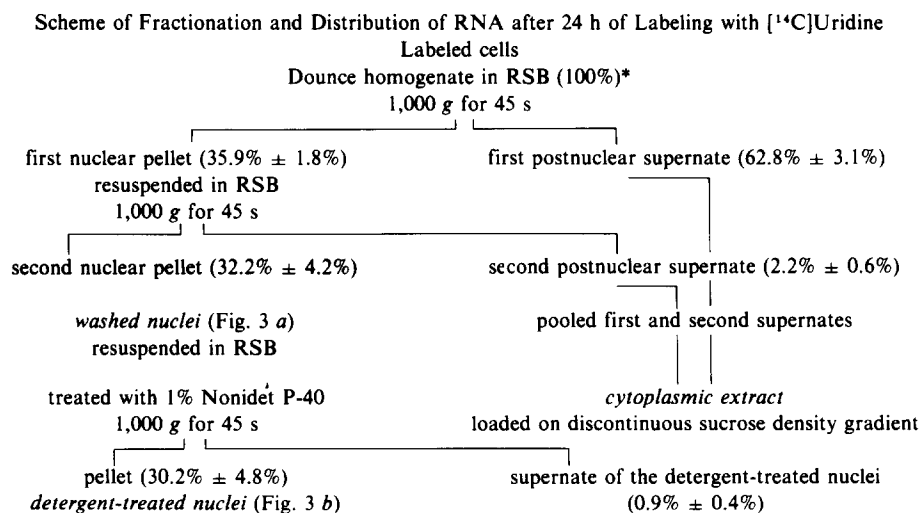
Scheme of Fractionation and Distribution of RNA after 24 h of Labeling with [$^{14}$C]Uridine

Labeled cells

Dounce homogenate in RSB (100%)*

1,000 *g* for 45 s

first nuclear pellet (35.9% ± 1.8%)

resuspended in RSB

1,000 *g* for 45 s

first postnuclear supernate (62.8% ± 3.1%)

second nuclear pellet (32.2% ± 4.2%)

second postnuclear supernate (2.2% ± 0.6%)

*washed nuclei* (Fig. 3 *a*)

resuspended in RSB

pooled first and second supernates

treated with 1% Nonidet P-40

1,000 *g* for 45 s

*cytoplasmic extract*

loaded on discontinuous sucrose density gradient

pellet (30.2% ± 4.8%)

*detergent-treated nuclei* (Fig. 3 *b*)

supernate of the detergent-treated nuclei

(0.9% ± 0.4%)